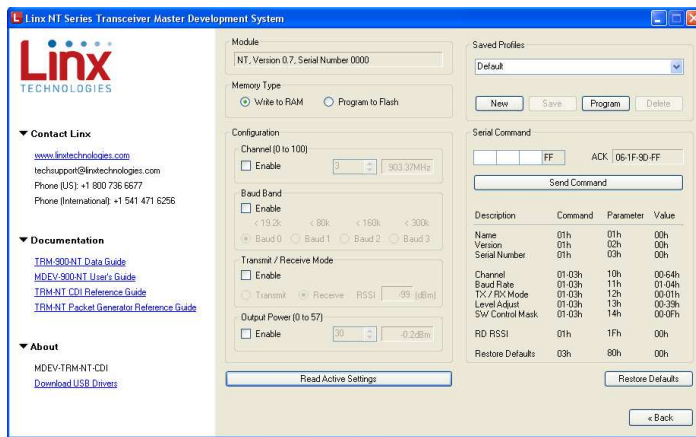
Linx NT Series Transceiver Master Development System

Linx TECHNOLOGIES

▼ Contact Linx

www.linxtechnologies.com
techsupport@linxtechnologies.com
Phone (US): +1 800 736 6677
Phone (International): +1 541 471 6256

▼ Documentation

TRM-900-NT Data Guide
MDEV-900-NT User's Guide
TRM-NT CDI Reference Guide
TRM-NT Packet Generator Reference Guide

▼ About

MDEV-TRM-NT-CDI
Download USB Drivers

Module
NT, Version 0.7, Serial Number 0000

Memory Type
Write to RAM
Program to Flash

Configuration
Channel (0 to 100)
Enable 3 903.37MHz

Baud Band
Enable
< 19.2k < 80k < 160k < 300k
Baud 0 Baud 1 Baud 2 Baud 3

Transmit / Receive Mode
Enable
Transmit Receive RSSI -99 (dBm)

Output Power (0 to 57)
Enable 30 -0.2dBm

Read Active Settings

Saved Profiles
Default

New Save Program Delete

Serial Command
FF ACK 06-1F-9D-FF

Send Command

| Description | Command | Parameter | Value |
|---|---|---|---|
| Name | 01h | 01h | 00h |
| Version | 01h | 02h | 00h |
| Serial Number | 01h | 03h | 00h |
| Channel | 01-03h | 10h | 00-64h |
| Baud Rate | 01-03h | 11h | 01-04h |
| TX / RX Mode | 01-03h | 12h | 00-01h |
| Level Adjust | 01-03h | 13h | 00-39h |
| SW Control Mask | 01-03h | 14h | 00-0Fh |
| RD RSSI | 01h | 1Fh | 00h |
| Restore Defaults | 03h | 80h | 00h |

Restore Defaults

« Back